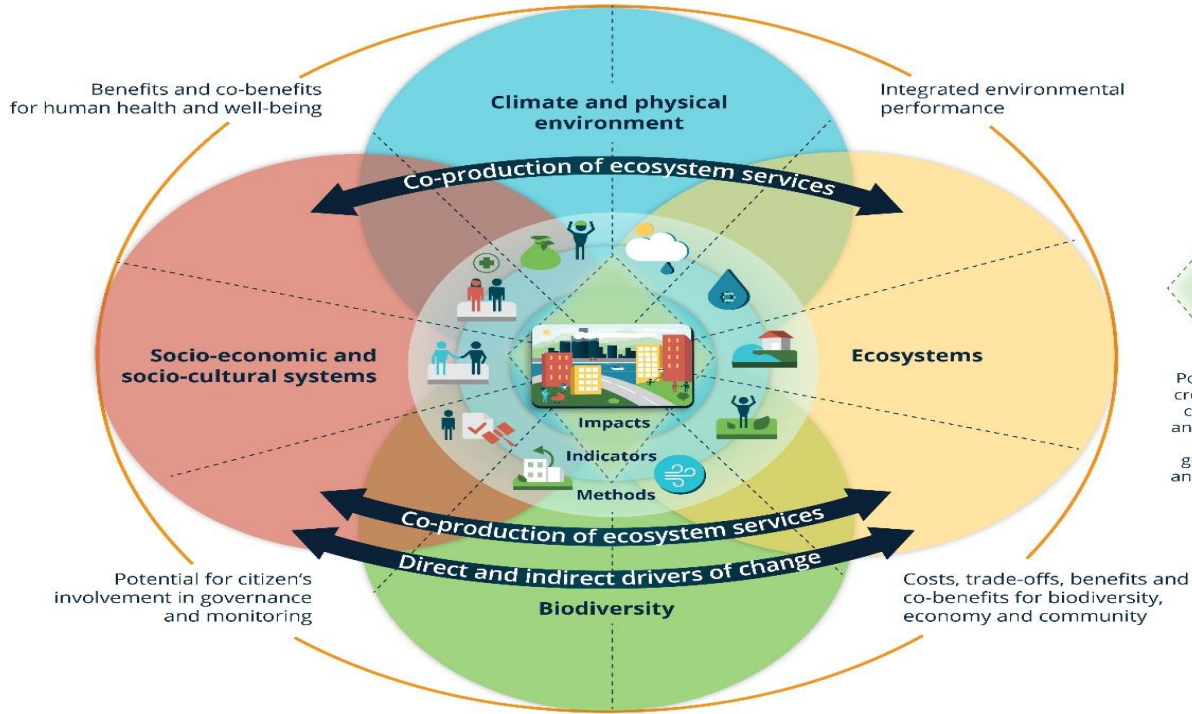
Benefits and co-benefits for human health and well-being

Climate and physical environment

Integrated environmental performance

Co-production of ecosystem services

Socio-economic and socio-cultural systems

Ecosystems

Impacts

Indicators

Methods

Po
cre
c
an
g
an

Co-production of ecosystem services

Direct and indirect drivers of change

Potential for citizen's involvement in governance and monitoring

Biodiversity

Costs, trade-offs, benefits and co-benefits for biodiversity, economy and community